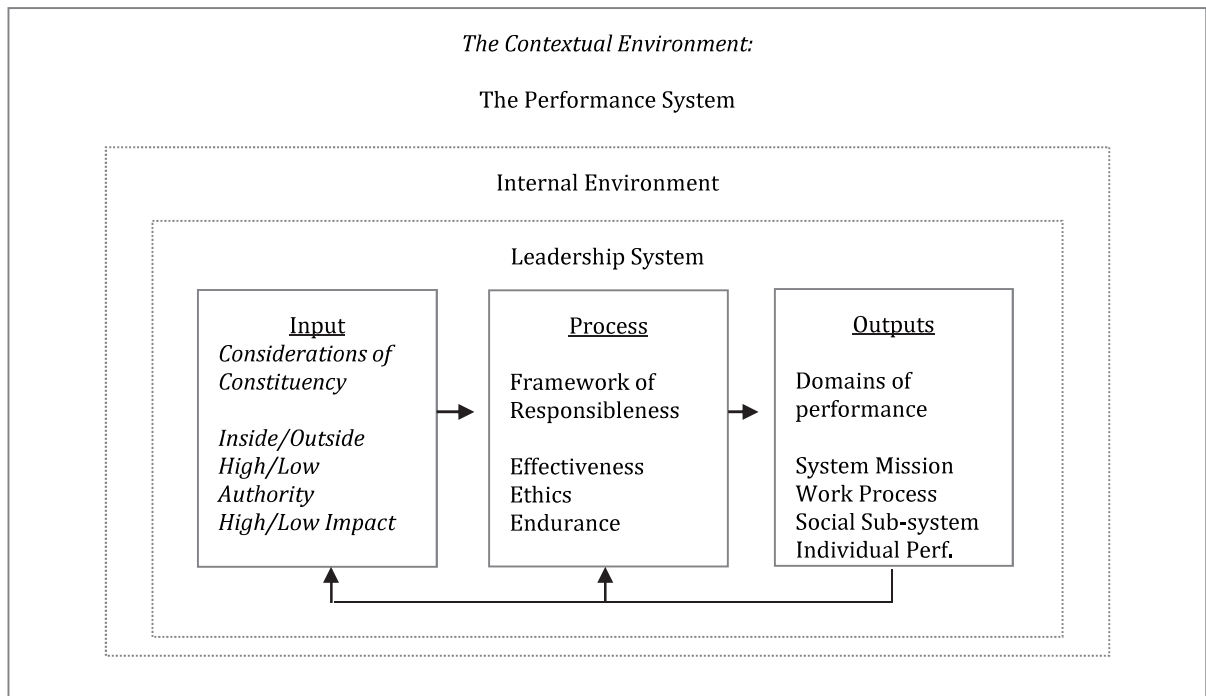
The Contextual Environment:

The Performance System

Internal Environment

Leadership System

Input
Considerations of Constituency

Inside/Outside
High/Low Authority
High/Low Impact

Process

Framework of Responsibleness

Effectiveness
Ethics
Endurance

Outputs

Domains of performance

System Mission
Work Process
Social Sub-system
Individual Perf.